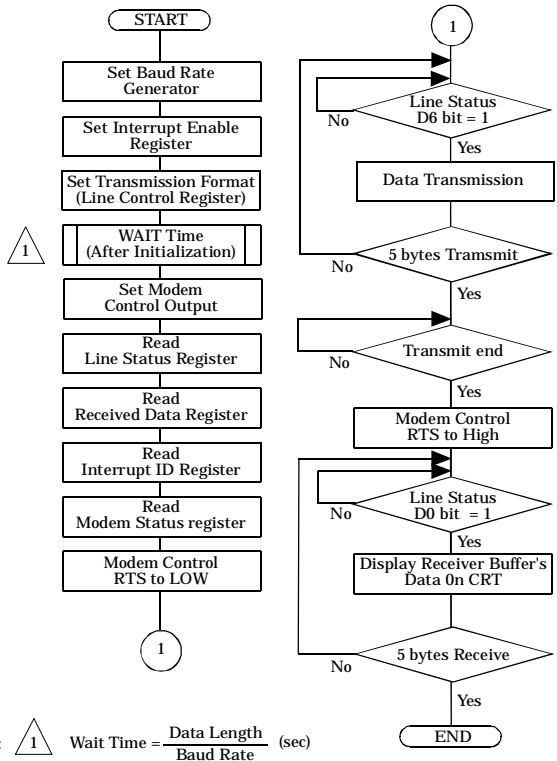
START

Set Baud Rate Generator

Set Interrupt Enable Register

Set Transmission Format (Line Control Register)

1

WAIT Time (After Initialization)

Set Modem Control Output

Read Line Status Register

Read Received Data Register

Read Interrupt ID Register

Read Modem Status register

Modem Control RTS to LOW

1

1

Line Status D6 bit = 1

No

Yes

Data Transmission

5 bytes Tramsmit

No

Yes

Transmit end

No

Yes

Modem Control RTS to High

Line Status D0 bit = 1

No

Yes

Display Receiver Buffer's Data 0n CRT

5 bytes Receive

No

Yes

END

1 Wait Time = $\frac{\text{Data Length}}{\text{Baud Rate}}$ (sec)